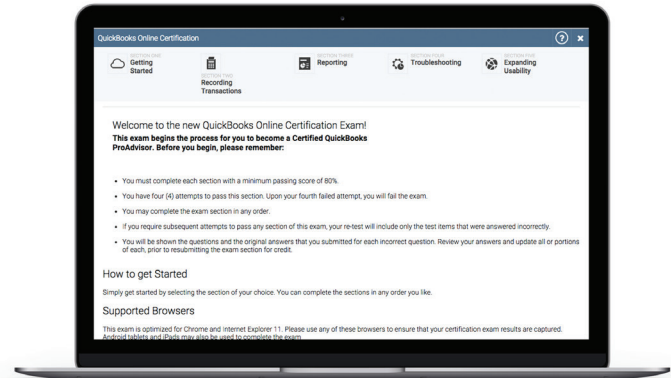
QuickBooks Online Certification

?

×

SECTION ONE
Getting Started

SECTION TWO
Recording Transactions

SECTION THREE
Reporting

SECTION FOUR
Troubleshooting

SECTION FIVE
Expanding Usability

Welcome to the new QuickBooks Online Certification Exam!

This exam begins the process for you to become a Certified QuickBooks ProAdvisor. Before you begin, please remember:

• You must complete each section with a minimum passing score of 80%.

• You have four (4) attempts to pass this section. Upon your fourth failed attempt, you will fail the exam.

• You may complete the exam section in any order.

• If you require subsequent attempts to pass any section of this exam, your re-test will include only the test items that were answered incorrectly.

• You will be shown the questions and the original answers that you submitted for each incorrect question. Review your answers and update all or portions of each, prior to resubmitting the exam section for credit.

How to get Started

Simply get started by selecting the section of your choice. You can complete the sections in any order you like.

Supported Browsers

This exam is optimized for Chrome and Internet Explorer 11. Please use any of these browsers to ensure that your certification exam results are captured. Android tablets and iPads may also be used to complete the exam.